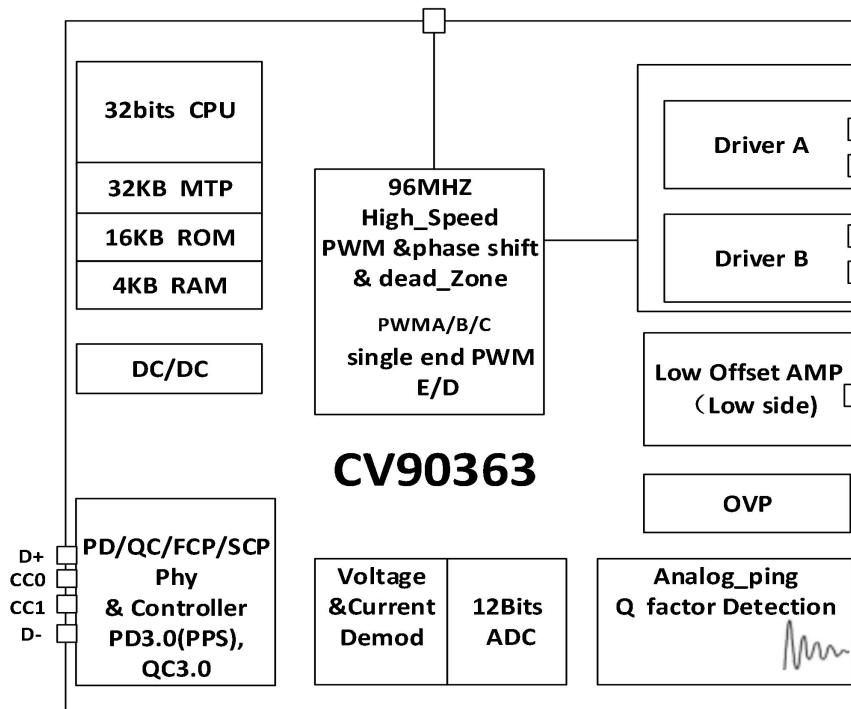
32bits CPU

32KB MTP

16KB ROM

4KB RAM

DC/DC

96MHZ High_Speed PWM &phase shift & dead_Zone

PWMA/B/C single end PWM E/D

Driver A

Driver B

Low Offset AMP （Low side)

CV90363

OVP

D+
CC0
CC1
D-

PD/QC/FCP/SCP Phy & Controller PD3.0(PPS), QC3.0

Voltage &Current Demod

12Bits ADC

Analog_ping Q factor Detection